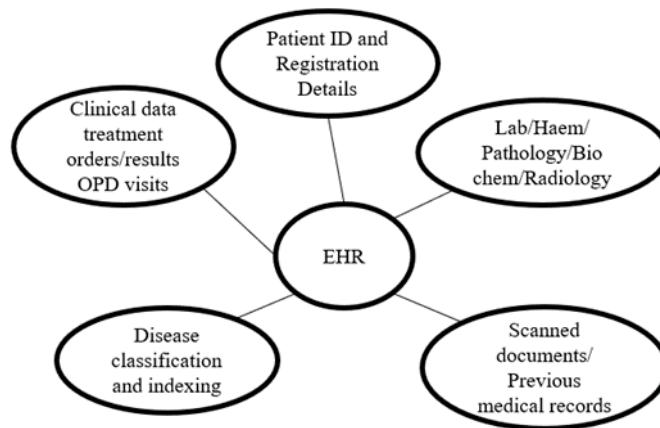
Patient ID and Registration Details

Clinical data treatment orders/results OPD visits

Lab/Haem/ Pathology/Bio chem/Radiology

EHR

Disease classification and indexing

Scanned documents/ Previous medical records